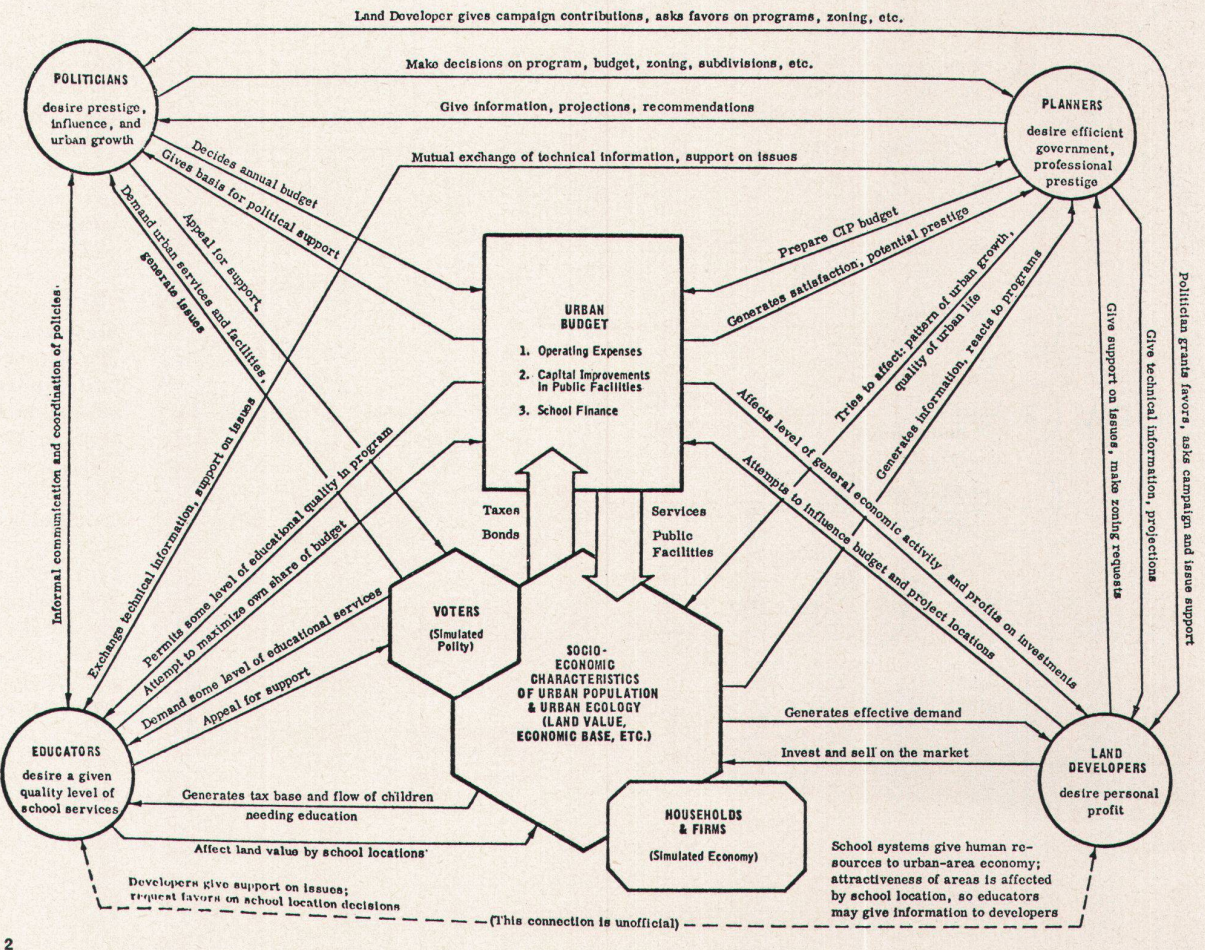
Land Developer gives campaign contributions, asks favors on programs, zoning, etc.

POLITICIANS
desire prestige, influence, and urban growth

Make decisions on program, budget, zoning, subdivisions, etc.

Give information, projections, recommendations

PLANNERS
desire efficient government, professional prestige

Decides annual budget

Gives basis for political support

Mutual exchange of technical information, support on issues

Demand urban services and facilities, generate issues

Appeal for support

Informal communication and coordination of policies

Prepare CIP budget

Generates satisfaction, potential prestige

URBAN BUDGET
1. Operating Expenses
2. Capital Improvements in Public Facilities
3. School Finance

Tries to affect: pattern of urban growth, quality of urban life

Generates information, reacts to programs

Give support on issues, make zoning requests

Give technical information, projections

Politician grants favors, asks campaign and issue support

Affects level of general economic activity and profits on investments

Attempts to influence budget and project locations

Exchange technical information, support on issues

Permits some level of educational quality in program

Attempt to maximize own share of budget

Demand some level of educational services

Appeal for support

Taxes
Bonds

Services
Public Facilities

VOTERS
(Simulated Polity)

SOCIO-ECONOMIC CHARACTERISTICS OF URBAN POPULATION & URBAN ECOLOGY (LAND VALUE, ECONOMIC BASE, ETC.)

Generates effective demand

Invest and sell on the market

EDUCATORS
desire a given quality level of school services

LAND DEVELOPERS
desire personal profit

Generates tax base and flow of children needing education

Affect land value by school locations

HOUSEHOLDS & FIRMS
(Simulated Economy)

School systems give human resources to urban-area economy; attractiveness of areas is affected by school location, so educators may give information to developers

Developers give support on issues; request favors on school location decisions

(This connection is unofficial)

2